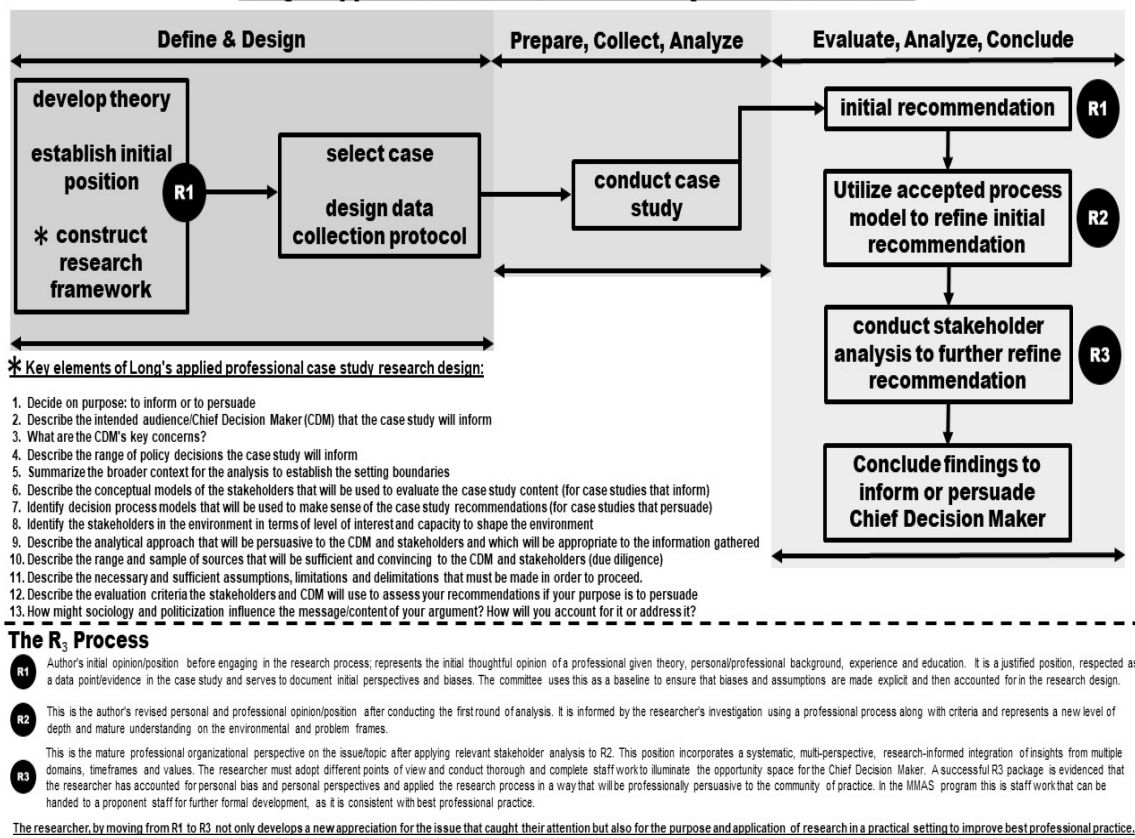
Define & Design

Prepare, Collect, Analyze

Evaluate, Analyze, Conclude

develop theory

establish initial position

R1

* construct research framework

select case

design data collection protocol

conduct case study

initial recommendation

R1

Utilize accepted process model to refine initial recommendation

R2

conduct stakeholder analysis to further refine recommendation

R3

Conclude findings to inform or persuade Chief Decision Maker

* Key elements of Long's applied professional case study research design:

1. Decide on purpose: to inform or to persuade
2. Describe the intended audience/Chief Decision Maker (CDM) that the case study will inform
3. What are the CDM's key concerns?
4. Describe the range of policy decisions the case study will inform
5. Summarize the broader context for the analysis to establish the setting boundaries
6. Describe the conceptual models of the stakeholders that will be used to evaluate the case study content (for case studies that inform)
7. Identify decision process models that will be used to make sense of the case study recommendations (for case studies that persuade)
8. Identify the stakeholders in the environment in terms of level of interest and capacity to shape the environment
9. Describe the analytical approach that will be persuasive to the CDM and stakeholders and which will be appropriate to the information gathered
10. Describe the range and sample of sources that will be sufficient and convincing to the CDM and stakeholders (due diligence)
11. Describe the necessary and sufficient assumptions, limitations and delimitations that must be made in order to proceed.
12. Describe the evaluation criteria the stakeholders and CDM will use to assess your recommendations if your purpose is to persuade
13. How might sociology and politicization influence the message/content of your argument? How will you account for it or address it?

The R$_3$ Process

R1 Author's initial opinion/position before engaging in the research process; represents the initial thoughtful opinion of a professional given theory, personal/professional background, experience and education. It is a justified position, respected as a data point/evidence in the case study and serves to document initial perspectives and biases. The committee uses this as a baseline to ensure that biases and assumptions are made explicit and then accounted for in the research design.

R2 This is the author's revised personal and professional opinion/position after conducting the first round of analysis. It is informed by the researcher's investigation using a professional process along with criteria and represents a new level of depth and mature understanding on the environmental and problem frames.

R3 This is the mature professional organizational perspective on the issue/topic after applying relevant stakeholder analysis to R2. This position incorporates a systematic, multi-perspective, research-informed integration of insights from multiple domains, timeframes and values. The researcher must adopt different points of view and conduct thorough and complete staff work to illuminate the opportunity space for the Chief Decision Maker. A successful R3 package is evidenced that the researcher has accounted for personal bias and personal perspectives and applied the research process in a way that will be professionally persuasive to the community of practice. In the MMAS program this is staff work that can be handed to a proponent staff for further formal development, as it is consistent with best professional practice.

The researcher, by moving from R1 to R3 not only develops a new appreciation for the issue that caught their attention but also for the purpose and application of research in a practical setting to improve best professional practice.